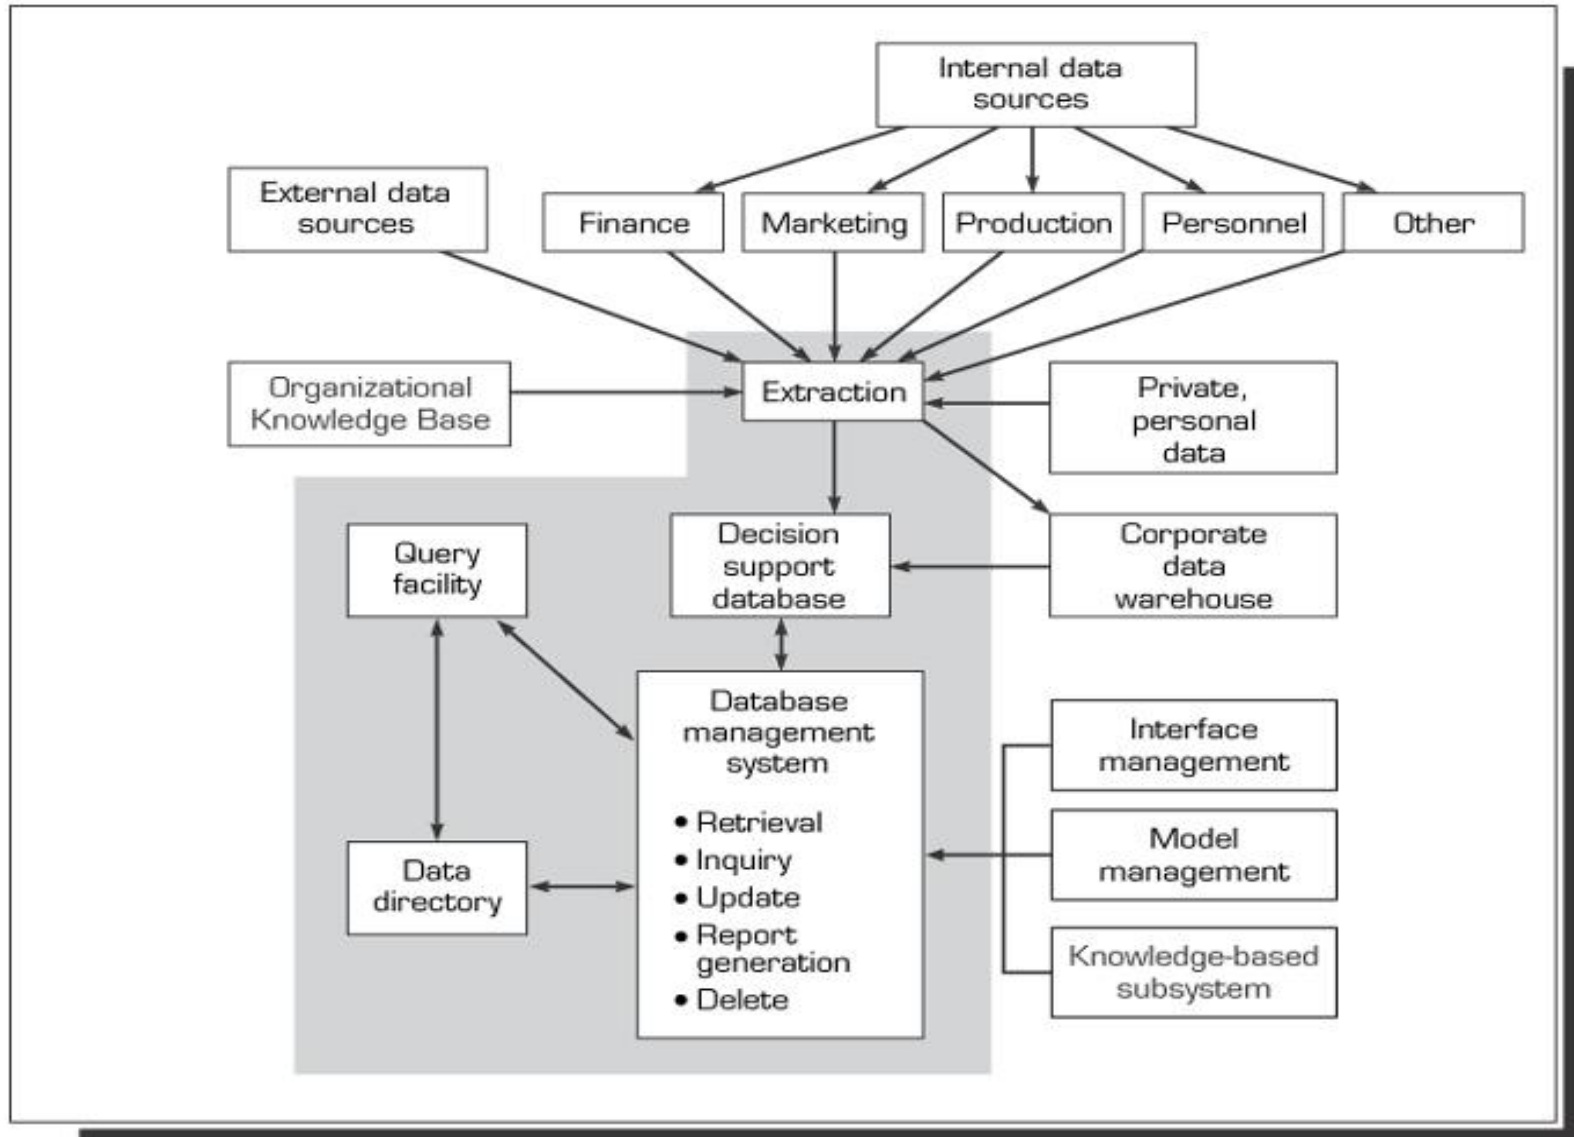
Internal data sources

External data sources

Finance

Marketing

Production

Personnel

Other

Organizational Knowledge Base

Extraction

Private, personal data

Query facility

Decision support database

Corporate data warehouse

Database management system

• Retrieval
• Inquiry
• Update
• Report generation
• Delete

Interface management

Model management

Knowledge-based subsystem

Data directory